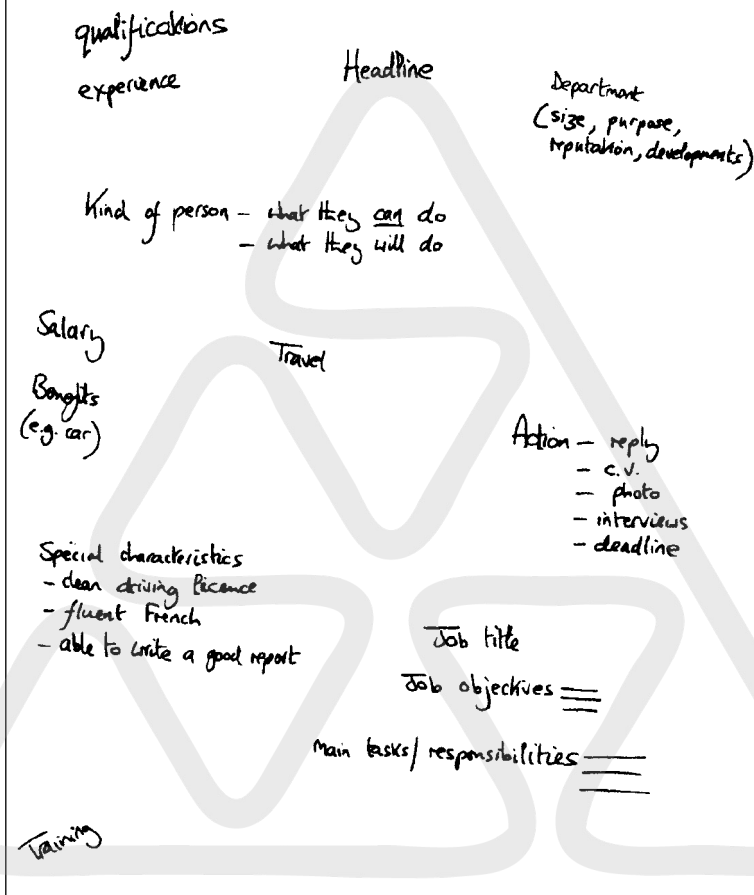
qualifications

experience

Headline

Department (size, purpose, reputation, developments)

Kind of person – what they can do
– what they will do

Salary

Travel

Benefits (e.g. car)

Action – reply
– c.v.
– photo
– interviews
– deadline

Special characteristics
- clean driving licence
- fluent French
- able to write a good report

Job title

Job objectives

Main tasks/ responsibilities

Training